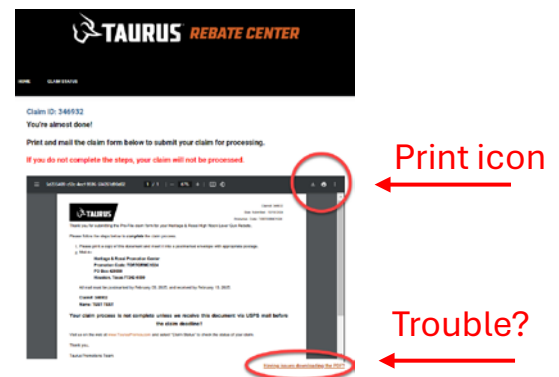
TAURUS REBATE CENTER

HOME CLAIM STATUS

Claim ID: 346932

You're almost done!

Print and mail the claim form below to submit your claim for processing.

If you do not complete the steps, your claim will not be processed.

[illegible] 1 / 1 | — 67% + |

TAURUS

Claim#: 346932

Thank you for submitting the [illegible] claim form for your Heritage & Rosse High Noon Lever Gun Rebate.

Please follow the steps below to complete the claim process.

1. Please print a copy of this document and insert it into a postmarked envelope with appropriate postage.
2. Mail to:

Heritage & Rossi Promotion Center
Promotion Code: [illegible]
PO Box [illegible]
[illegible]

All mail must be postmarked by February 28, 2025, and received by February 15, 2025.

Claim#: 346932
Name: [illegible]

Your claim process is not complete unless we receive this document via USPS mail before the claim deadline!

Visit us on the web at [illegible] and select "Claim Status" to check the status of your claim.

Thank you,

Taurus Promotions Team

Having issues downloading the PDF?

Print icon

Trouble?